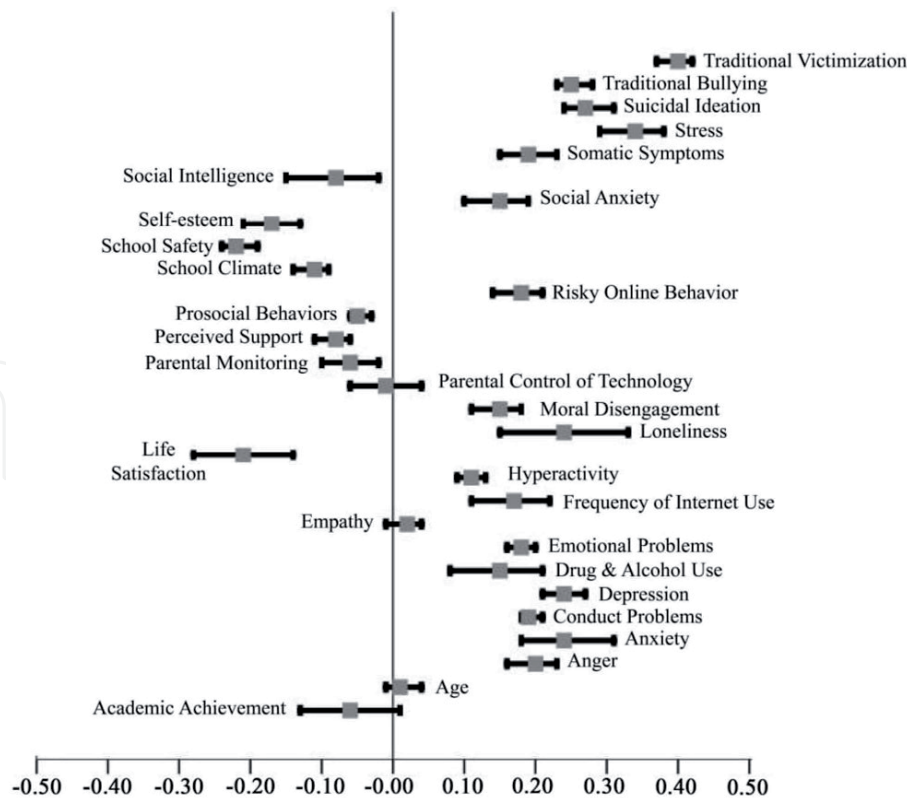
Traditional Victimization
Traditional Bullying
Suicidal Ideation
Stress
Somatic Symptoms
Social Intelligence
Social Anxiety
Self-esteem
School Safety
School Climate
Risky Online Behavior
Prosocial Behaviors
Perceived Support
Parental Monitoring
Parental Control of Technology
Moral Disengagement
Loneliness
Life Satisfaction
Hyperactivity
Frequency of Internet Use
Empathy
Emotional Problems
Drug & Alcohol Use
Depression
Conduct Problems
Anxiety
Anger
Age
Academic Achievement

-0.50 -0.40 -0.30 -0.20 -0.10 -0.00 0.10 0.20 0.30 0.40 0.50